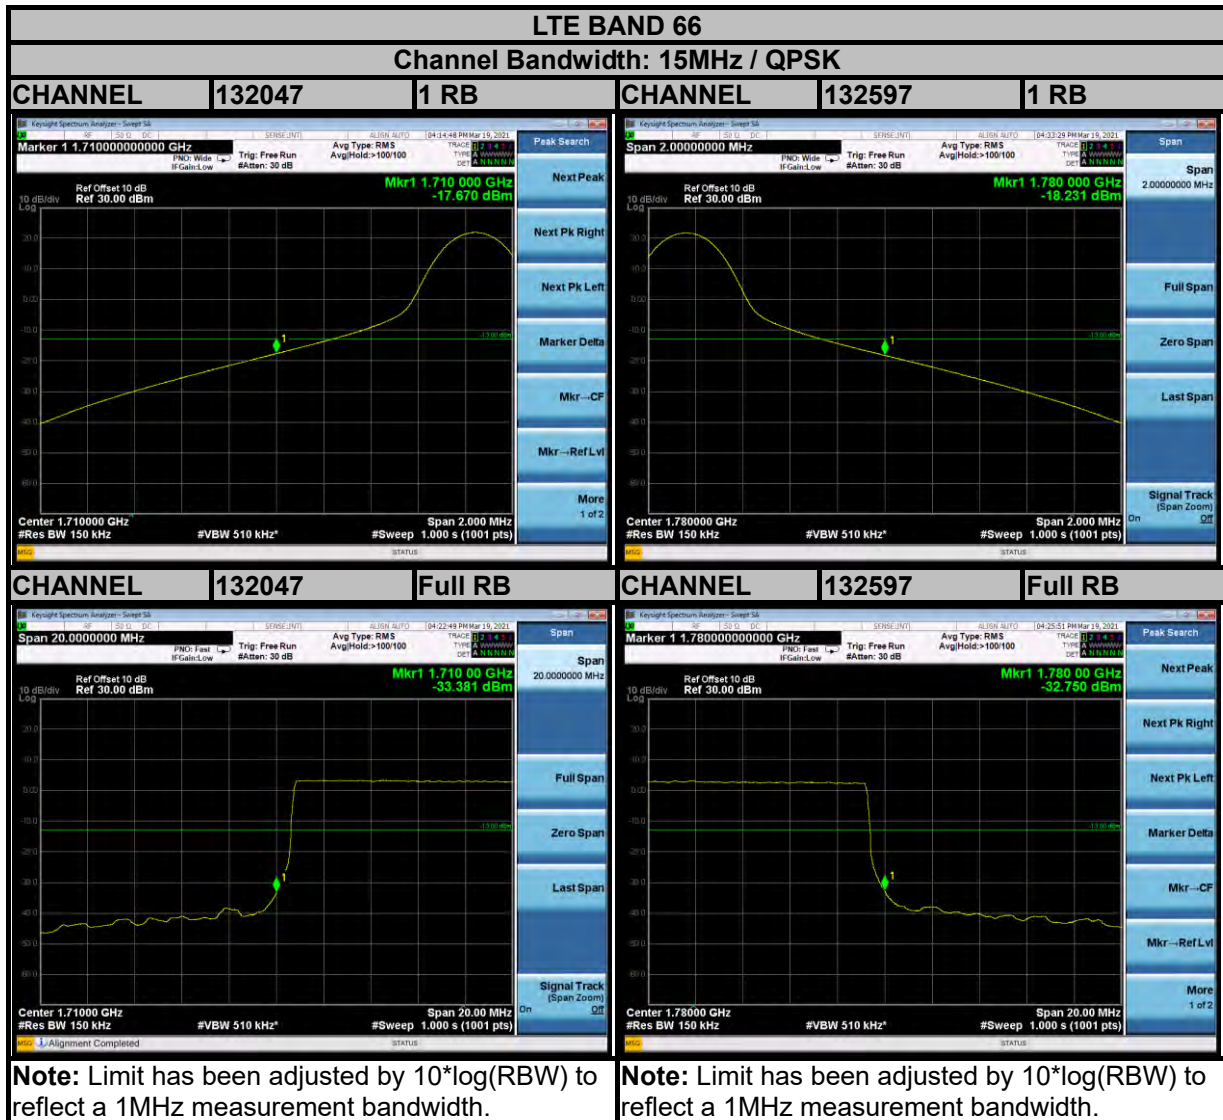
LTE BAND 66

Channel Bandwidth: 15MHz / QPSK

| CHANNEL | 132047 | 1 RB | CHANNEL | 132597 | 1 RB |
|---|---|---|---|---|---|

Keysight Spectrum Analyzer - Swept SA
RF 50 Ω DC SENSE:INT ALIGN AUTO 04:14:48 PM Mar 19, 2021
Marker 1 1.710000000000 GHz
PNO: Wide IFGain:Low Trig: Free Run #Atten: 30 dB Avg Type: RMS Avg|Hold:>100/100
TRACE 1 2 3 4 5 6 TYPE A WWWWW DET A NNNNN
Ref Offset 10 dB
10 dB/div Ref 30.00 dBm
Log
Mkr1 1.710 000 GHz
-17.670 dBm
-13.00 dBm
Center 1.710000 GHz
#Res BW 150 kHz #VBW 510 kHz* Span 2.000 MHz #Sweep 1.000 s (1001 pts)
MSG STATUS
Peak Search
Next Peak
Next Pk Right
Next Pk Left
Marker Delta
Mkr→CF
Mkr→Ref Lvl
More 1 of 2

Keysight Spectrum Analyzer - Swept SA
RF 50 Ω DC SENSE:INT ALIGN AUTO 04:33:29 PM Mar 19, 2021
Span 2.00000000 MHz
PNO: Wide IFGain:Low Trig: Free Run #Atten: 30 dB Avg Type: RMS Avg|Hold:>100/100
TRACE 1 2 3 4 5 6 TYPE A WWWWW DET A NNNNN
Ref Offset 10 dB
10 dB/div Ref 30.00 dBm
Log
Mkr1 1.780 000 GHz
-18.231 dBm
-13.00 dBm
Center 1.780000 GHz
#Res BW 150 kHz #VBW 510 kHz* Span 2.000 MHz #Sweep 1.000 s (1001 pts)
MSG STATUS
Span
Span 2.00000000 MHz
Full Span
Zero Span
Last Span
Signal Track (Span Zoom) On Off

| CHANNEL | 132047 | Full RB | CHANNEL | 132597 | Full RB |
|---|---|---|---|---|---|

Keysight Spectrum Analyzer - Swept SA
RF 50 Ω DC SENSE:INT ALIGN AUTO 04:22:49 PM Mar 19, 2021
Span 20.0000000 MHz
PNO: Fast IFGain:Low Trig: Free Run #Atten: 30 dB Avg Type: RMS Avg|Hold:>100/100
TRACE 1 2 3 4 5 6 TYPE A WWWWW DET A NNNNN
Ref Offset 10 dB
10 dB/div Ref 30.00 dBm
Log
Mkr1 1.710 00 GHz
-33.381 dBm
-13.00 dBm
Center 1.71000 GHz
#Res BW 150 kHz #VBW 510 kHz* Span 20.00 MHz #Sweep 1.000 s (1001 pts)
MSG Alignment Completed STATUS
Span
Span 20.0000000 MHz
Full Span
Zero Span
Last Span
Signal Track (Span Zoom) On Off

Keysight Spectrum Analyzer - Swept SA
RF 50 Ω DC SENSE:INT ALIGN AUTO 04:25:51 PM Mar 19, 2021
Marker 1 1.780000000000 GHz
PNO: Fast IFGain:Low Trig: Free Run #Atten: 30 dB Avg Type: RMS Avg|Hold:>100/100
TRACE 1 2 3 4 5 6 TYPE A WWWWW DET A NNNNN
Ref Offset 10 dB
10 dB/div Ref 30.00 dBm
Log
Mkr1 1.780 00 GHz
-32.750 dBm
-13.00 dBm
Center 1.78000 GHz
#Res BW 150 kHz #VBW 510 kHz* Span 20.00 MHz #Sweep 1.000 s (1001 pts)
MSG STATUS
Peak Search
Next Peak
Next Pk Right
Next Pk Left
Marker Delta
Mkr→CF
Mkr→Ref Lvl
More 1 of 2

**Note:** Limit has been adjusted by 10*log(RBW) to reflect a 1MHz measurement bandwidth.

**Note:** Limit has been adjusted by 10*log(RBW) to reflect a 1MHz measurement bandwidth.